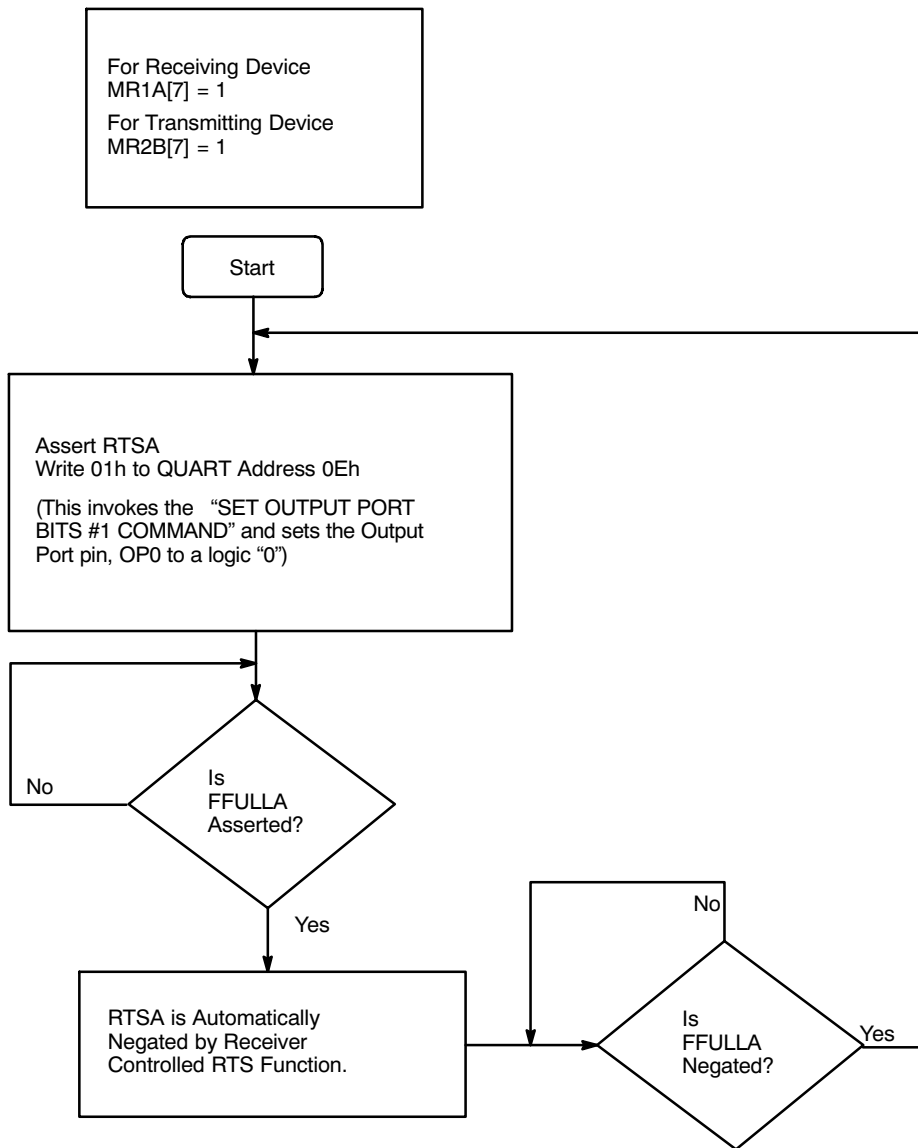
For Receiving Device
MR1A[7] = 1
For Transmitting Device
MR2B[7] = 1

Start

Assert RTSA
Write 01h to QUART Address 0Eh

(This invokes the "SET OUTPUT PORT BITS #1 COMMAND" and sets the Output Port pin, OP0 to a logic "0")

No

Is FFULLA Asserted?

Yes

RTSA is Automatically Negated by Receiver Controlled RTS Function.

No

Is FFULLA Negated?

Yes